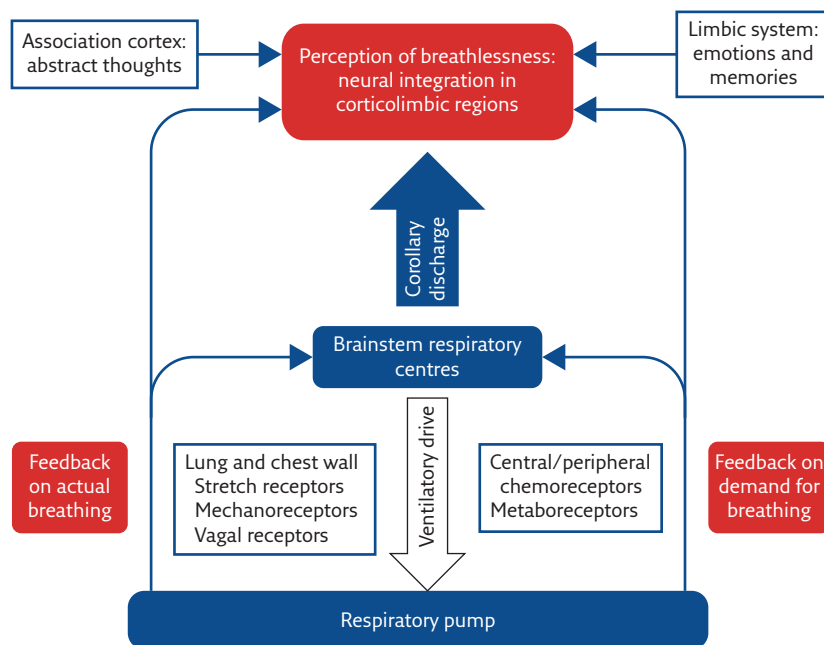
Association cortex: abstract thoughts

Perception of breathlessness: neural integration in corticolimbic regions

Limbic system: emotions and memories

Corollary discharge

Brainstem respiratory centres

Feedback on actual breathing

Lung and chest wall
Stretch receptors
Mechanoreceptors
Vagal receptors

Ventilatory drive

Central/peripheral chemoreceptors
Metaboreceptors

Feedback on demand for breathing

Respiratory pump